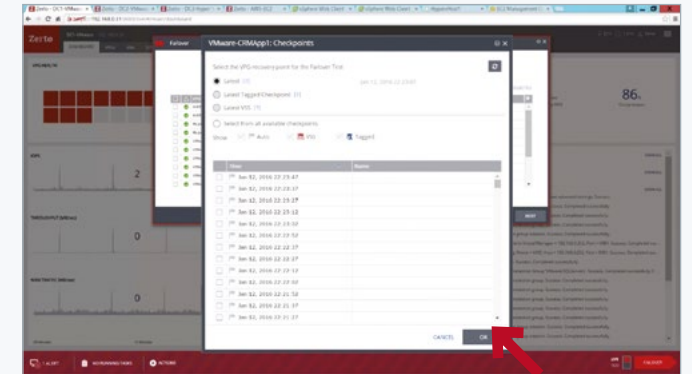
Zerto

Failover

VMware-CRMApp1: Checkpoints

Select the VPG recovery point for the Failover Test

Latest

Latest Tagged Checkpoint

Latest VSS

Select from all available checkpoints

Show Auto VSS Tagged

Time Name

Jan 12, 2016 22:23:47

Jan 12, 2016 22:23:37

Jan 12, 2016 22:23:27

Jan 12, 2016 22:23:12

Jan 12, 2016 22:23:02

Jan 12, 2016 22:22:52

Jan 12, 2016 22:22:42

Jan 12, 2016 22:22:32

Jan 12, 2016 22:22:22

Jan 12, 2016 22:22:12

Jan 12, 2016 22:22:02

Jan 12, 2016 22:21:52

Jan 12, 2016 22:21:37

Jan 12, 2016 22:21:27

CANCEL OK

2

0

0

0

86

FAILOVER